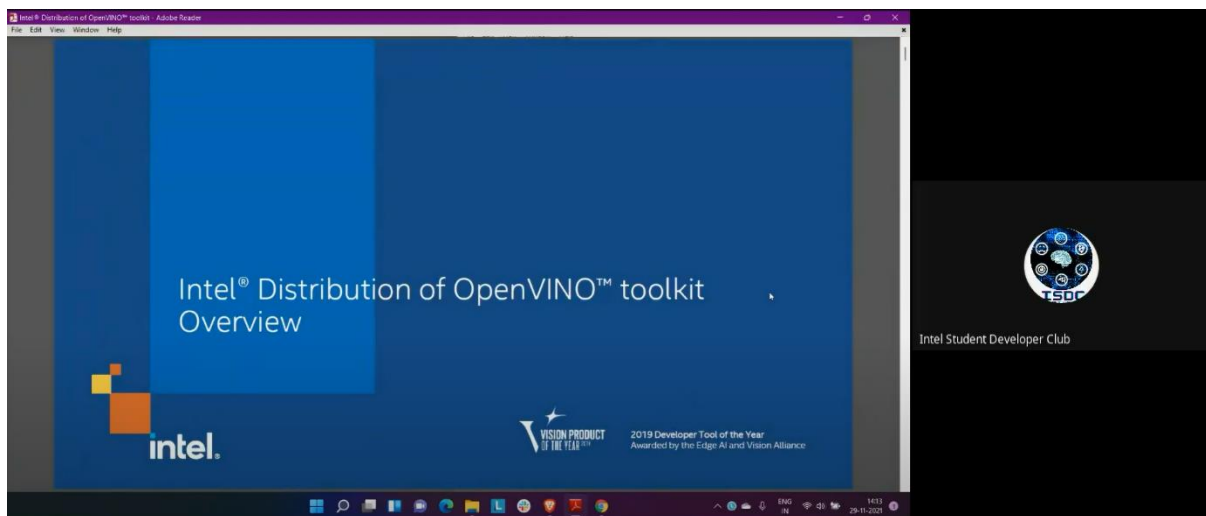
Intel® Distribution of OpenVINO™ toolkit - Adobe Reader
File Edit View Window Help

Intel® Distribution of OpenVINO™ toolkit Overview

intel.

VISION PRODUCT OF THE YEAR

2019 Developer Tool of the Year
Awarded by the Edge AI and Vision Alliance

ENG IN
14:13
29-11-2021

TSDC

Intel Student Developer Club